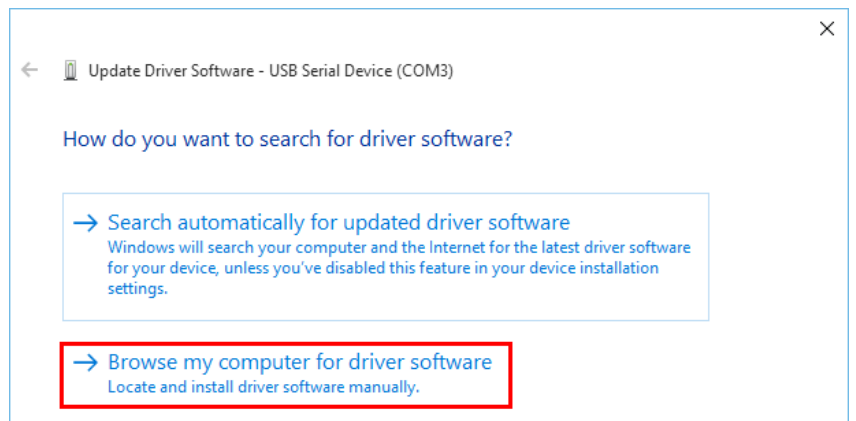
Update Driver Software - USB Serial Device (COM3)

How do you want to search for driver software?

→ Search automatically for updated driver software
Windows will search your computer and the Internet for the latest driver software for your device, unless you've disabled this feature in your device installation settings.

→ Browse my computer for driver software
Locate and install driver software manually.